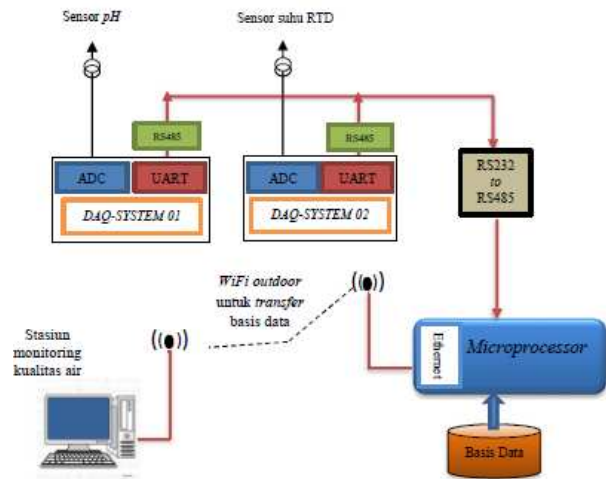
Sensor *pH*

Sensor suhu RTD

RS485

RS485

ADC

UART

*DAQ-SYSTEM 01*

ADC

UART

*DAQ-SYSTEM 02*

RS232
*to*
RS485

*WiFi outdoor* untuk *transfer* basis data

Stasiun monitoring kualitas air

Ethernet

*Microprocessor*

Basis Data